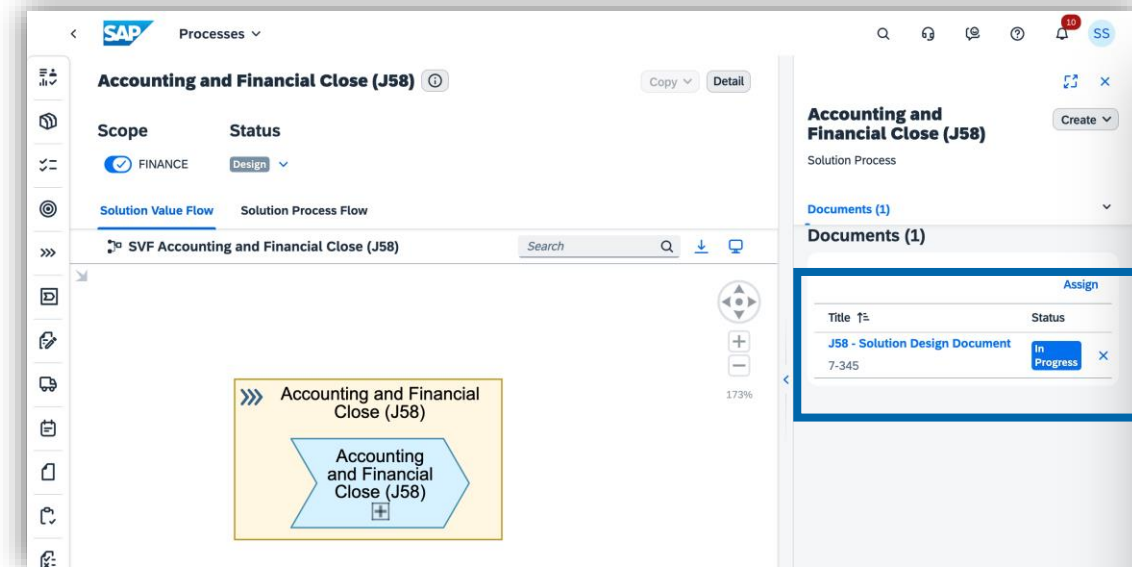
SAP Processes

10 SS

Accounting and Financial Close (J58)

Copy Detail

Scope
FINANCE

Status
Design

Solution Value Flow Solution Process Flow

SVF Accounting and Financial Close (J58)

Search

173%

Accounting and Financial Close (J58)

Accounting and Financial Close (J58)

Accounting and Financial Close (J58)
Create

Solution Process

Documents (1)

Documents (1)

Assign

| Title | Status |
|---|---|
| J58 - Solution Design Document 7-345 | In Progress |